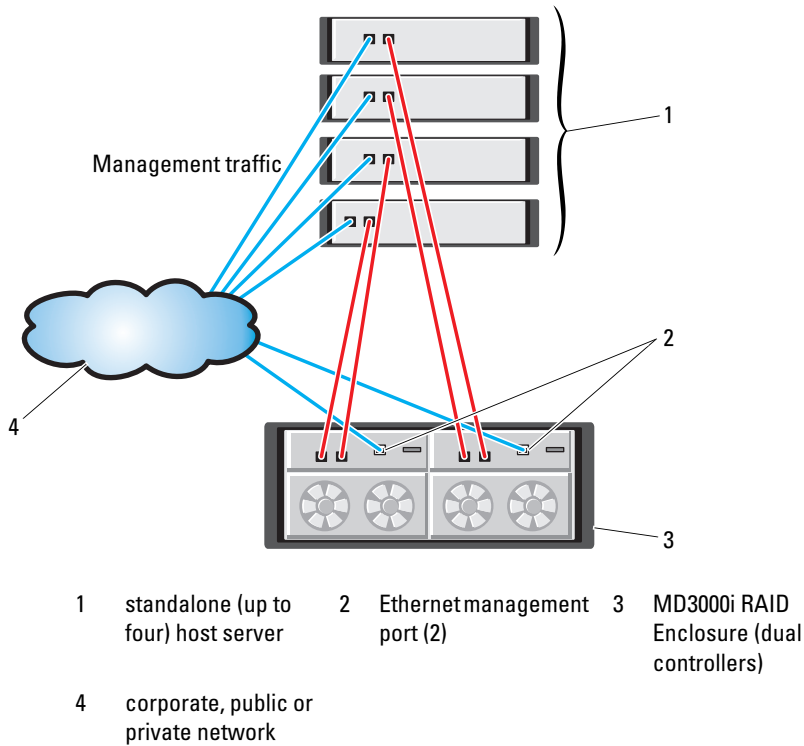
Management traffic

1

2

4

3

| 1 | standalone (up to four) host server | 2 | Ethernet management port (2) | 3 | MD3000i RAID Enclosure (dual controllers) |
|---|---|---|---|---|---|
| 4 | corporate, public or private network | | | | |